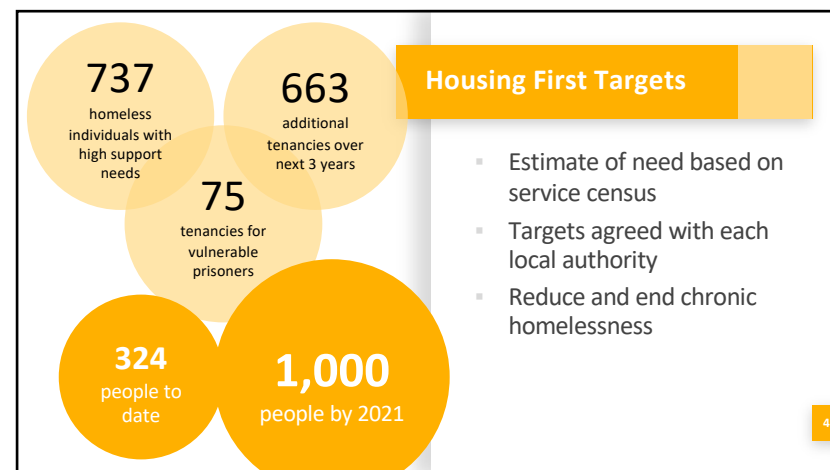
737
homeless individuals with high support needs

663
additional tenancies over next 3 years

75
tenancies for vulnerable prisoners

324
people to date

1,000
people by 2021

Housing First Targets

Estimate of need based on service census

Targets agreed with each local authority

Reduce and end chronic homelessness

4